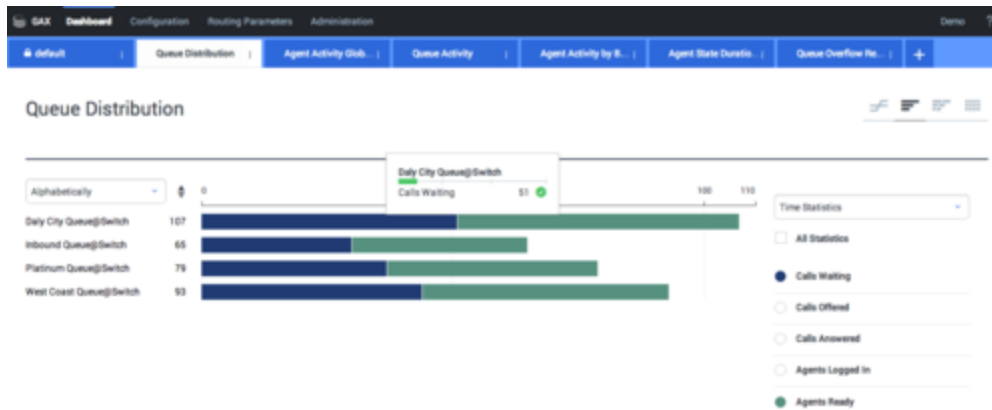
GAX Dashboard Configuration Routing Parameters Administration Demo ?

default | Queue Distribution | Agent Activity Glob... | Queue Activity | Agent Activity by B... | Agent State Duratio... | Queue Overflow Re... | +

Queue Distribution

Alphabetically

0 100 110

Daly City Queue@Switch
Calls Waiting 51

Daly City Queue@Switch 107
Inbound Queue@Switch 65
Platinum Queue@Switch 79
West Coast Queue@Switch 93

Time Statistics

All Statistics

Calls Waiting

Calls Offered

Calls Answered

Agents Logged In

Agents Ready